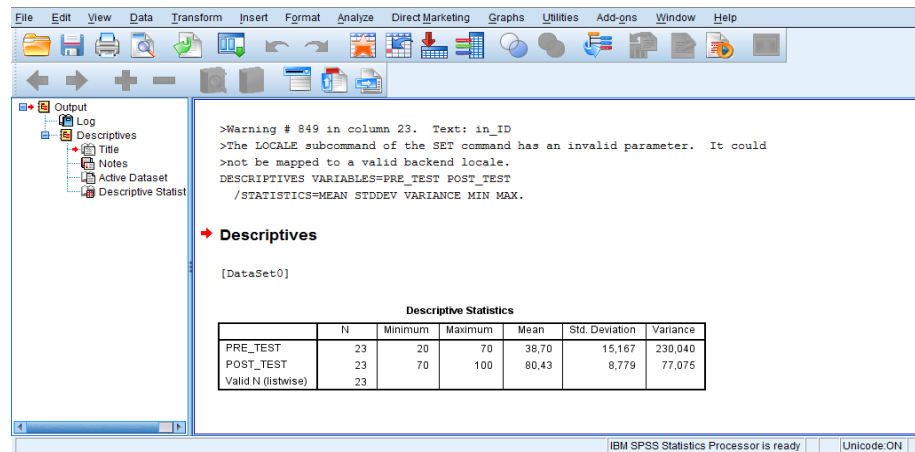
File Edit View Data Transform Insert Format Analyze Direct Marketing Graphs Utilities Add-ons Window Help

Output
Log
Descriptives
Title
Notes
Active Dataset
Descriptive Statist

>Warning # 849 in column 23. Text: in_ID
>The LOCALE subcommand of the SET command has an invalid parameter. It could
>not be mapped to a valid backend locale.
DESCRIPTIVES VARIABLES=PRE_TEST POST_TEST
/STATISTICS=MEAN STDDEV VARIANCE MIN MAX.

Descriptives

[DataSet0]

Descriptive Statistics

| | N | Minimum | Maximum | Mean | Std. Deviation | Variance |
|---|---|---|---|---|---|---|
| PRE_TEST | 23 | 20 | 70 | 38,70 | 15,167 | 230,040 |
| POST_TEST | 23 | 70 | 100 | 80,43 | 8,779 | 77,075 |
| Valid N (listwise) | 23 | | | | | |

IBM SPSS Statistics Processor is ready | Unicode:ON